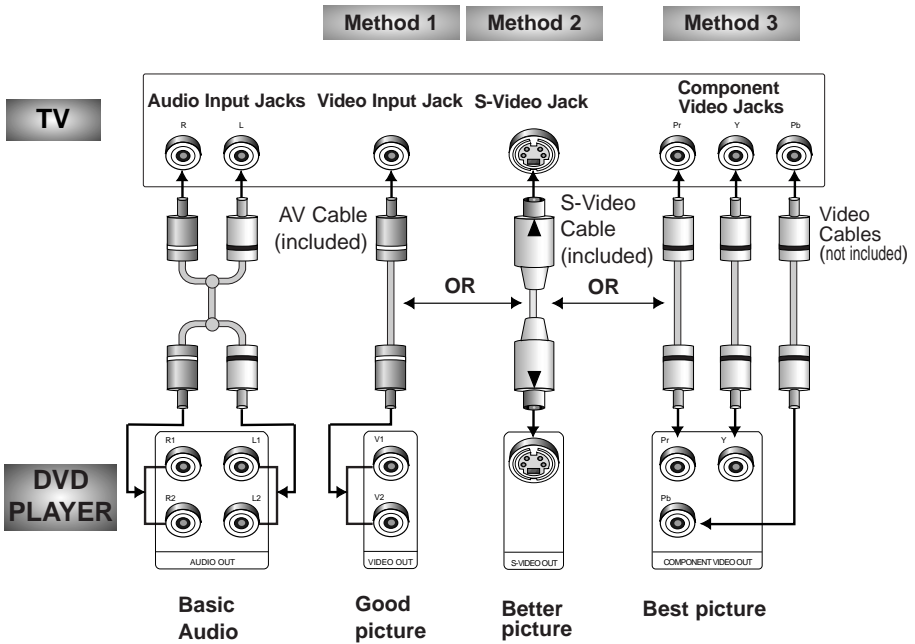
Method 1 Method 2 Method 3

TV

Audio Input Jacks Video Input Jack S-Video Jack Component Video Jacks

R L Pr Y Pb

AV Cable (included)

S-Video Cable (included)

Video Cables (not included)

OR OR

DVD PLAYER

R1 L1 R2 L2 AUDIO OUT

V1 V2 VIDEO OUT

S-VIDEO OUT

Pr Y Pb COMPONENT VIDEO OUT

Basic Audio

Good picture

Better picture

Best picture